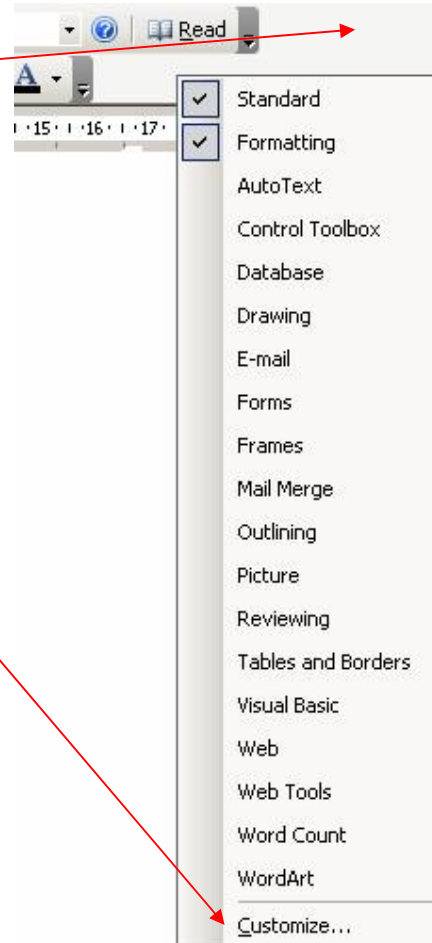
Read

A

15 16 17

Standard
Formatting
AutoText
Control Toolbox
Database
Drawing
E-mail
Forms
Frames
Mail Merge
Outlining
Picture
Reviewing
Tables and Borders
Visual Basic
Web
Web Tools
Word Count
WordArt
Customize...